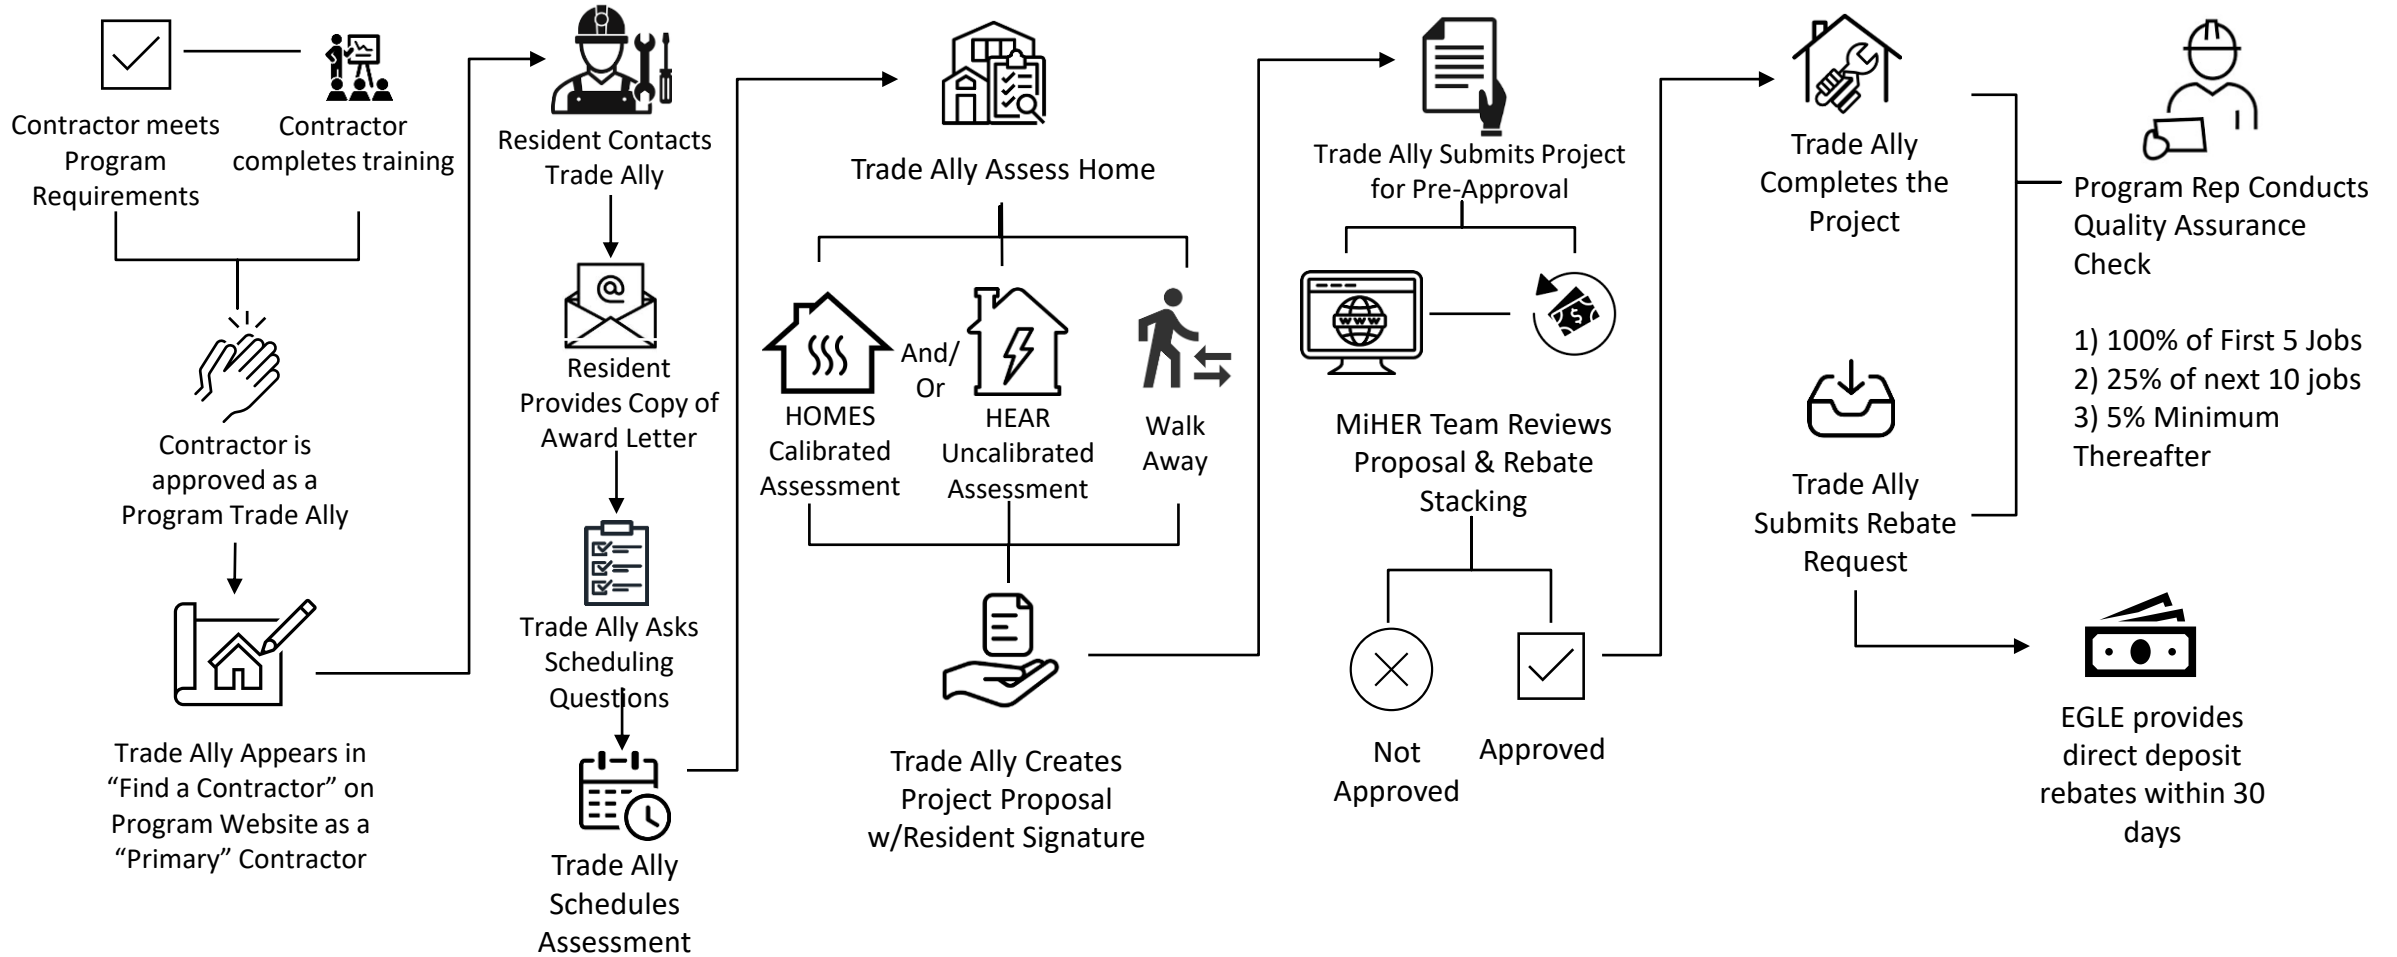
Contractor meets Program Requirements

Contractor completes training

Contractor is approved as a Program Trade Ally

Trade Ally Appears in “Find a Contractor” on Program Website as a “Primary” Contractor

Resident Contacts Trade Ally

Resident Provides Copy of Award Letter

Trade Ally Asks Scheduling Questions

Trade Ally Schedules Assessment

Trade Ally Assess Home

HOMES Calibrated Assessment

And/ Or

HEAR Uncalibrated Assessment

Walk Away

Trade Ally Creates Project Proposal w/Resident Signature

Trade Ally Submits Project for Pre-Approval

MiHER Team Reviews Proposal & Rebate Stacking

Not Approved

Approved

Trade Ally Completes the Project

Trade Ally Submits Rebate Request

Program Rep Conducts Quality Assurance Check

1) 100% of First 5 Jobs
2) 25% of next 10 jobs
3) 5% Minimum Thereafter

EGLE provides direct deposit rebates within 30 days